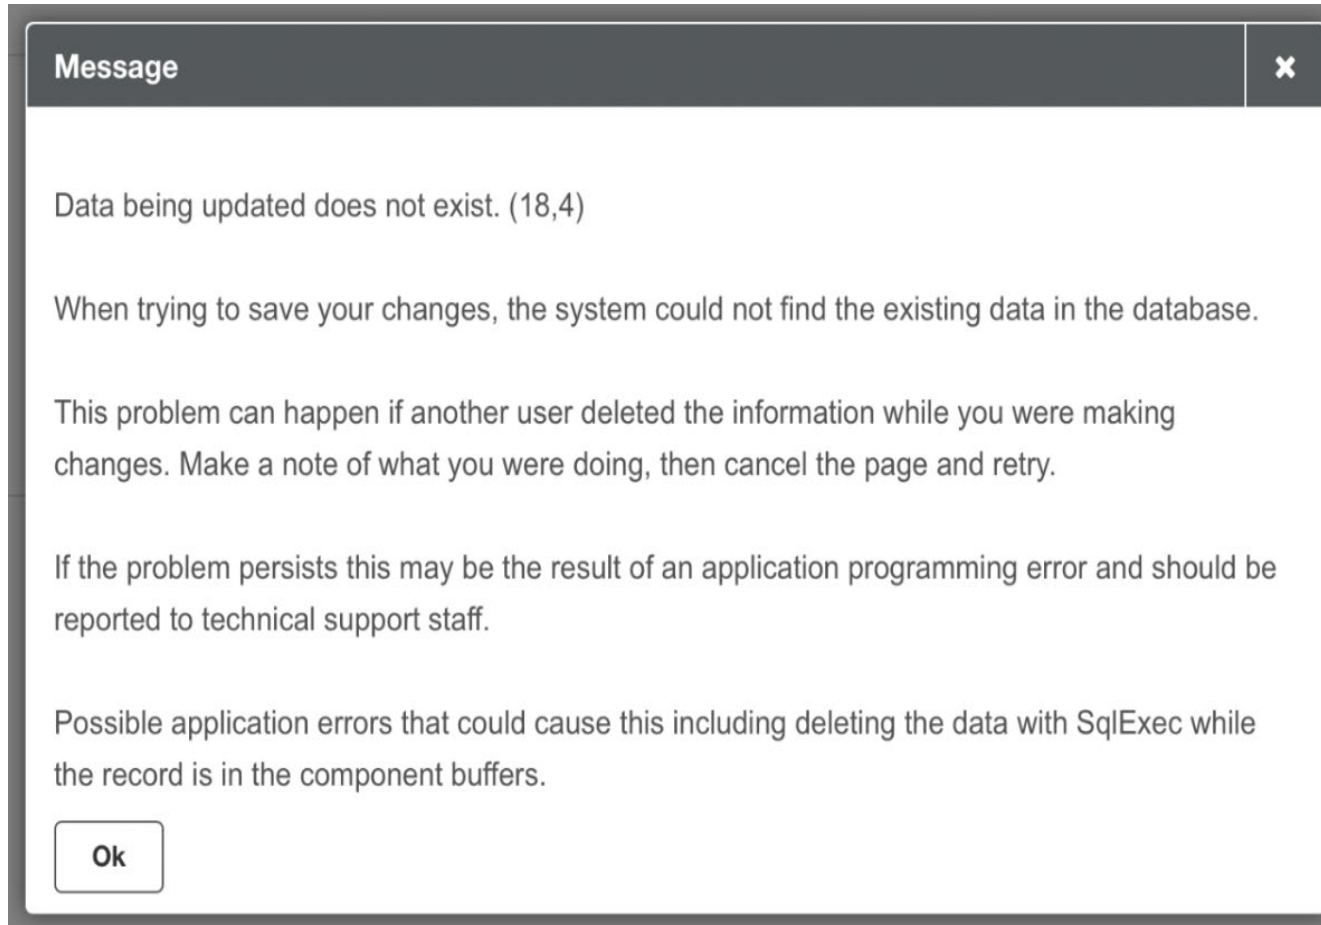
Message

×

Data being updated does not exist. (18,4)

When trying to save your changes, the system could not find the existing data in the database.

This problem can happen if another user deleted the information while you were making changes. Make a note of what you were doing, then cancel the page and retry.

If the problem persists this may be the result of an application programming error and should be reported to technical support staff.

Possible application errors that could cause this including deleting the data with SqlExec while the record is in the component buffers.

Ok